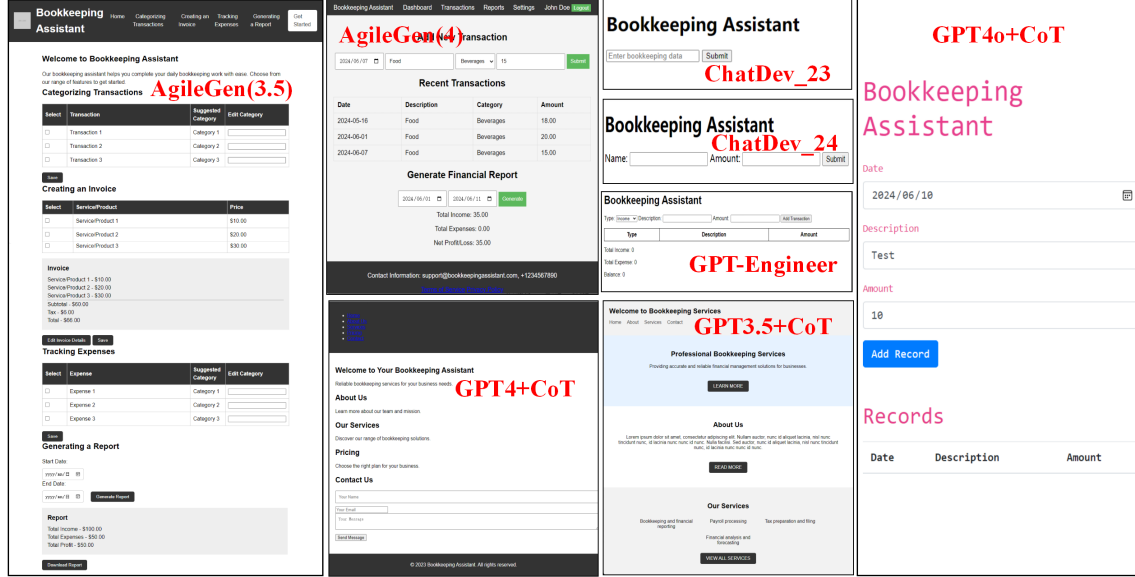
Bookkeeping Assistant Home Categorizing Transactions Creating an Invoice Tracking Expenses Generating a Report Get Started

Welcome to Bookkeeping Assistant

Our bookkeeping assistant helps you complete your daily bookkeeping work with ease. Choose from our range of features to get started:

Categorizing Transactions

AgileGen(3.5)

| Select | Transaction | Suggested Category | Edit Category |
|---|---|---|---|
| | Transaction 1 | Category 1 | |
| | Transaction 2 | Category 2 | |
| | Transaction 3 | Category 3 | |

Save

Creating an Invoice

| Select | Service/Product | Price |
|---|---|---|
| | Service/Product 1 | $10.00 |
| | Service/Product 2 | $20.00 |
| | Service/Product 3 | $30.00 |

Invoice
Service/Product 1 - $10.00
Service/Product 2 - $20.00
Service/Product 3 - $30.00
Subtotal - $60.00
Tax - $6.00
Total - $66.00

Edit Invoice Details Save

Tracking Expenses

| Select | Expense | Suggested Category | Edit Category |
|---|---|---|---|
| | Expense 1 | Category 1 | |
| | Expense 2 | Category 2 | |
| | Expense 3 | Category 3 | |

Save

Generating a Report

Start Date
mm/dd/yy
End Date
mm/dd/yy Generate Report

Report
Total Income - $100.00
Total Expenses - $50.00
Total Profit - $50.00

Download Report

Bookkeeping Assistant Dashboard Transactions Reports Settings John Doe Logout

AgileGen(4)

Add New Transaction

2024/06/07 Food Beverages 15 Submit

Recent Transactions

| Date | Description | Category | Amount |
|---|---|---|---|
| 2024-05-16 | Food | Beverages | 18.00 |
| 2024-06-01 | Food | Beverages | 20.00 |
| 2024-06-07 | Food | Beverages | 15.00 |

Generate Financial Report

2024/06/01 2024/06/11 Generate

Total Income: 35.00
Total Expenses: 0.00
Net Profit/Loss: 35.00

Contact Information: support@bookkeepingassistant.com, +1234567890
Terms of Service | Privacy Policy

Home
About Us
Services
Pricing
Contact

Welcome to Your Bookkeeping Assistant

Reliable bookkeeping services for your business needs.

GPT4+CoT

About Us
Learn more about our team and mission.

Our Services
Discover our range of bookkeeping solutions.

Pricing
Choose the right plan for your business.

Contact Us
Your Name
Your Email
Your Message
Send Message

© 2023 Bookkeeping Assistant. All rights reserved.

Bookkeeping Assistant
Enter bookkeeping data Submit
ChatDev_23

Bookkeeping Assistant
ChatDev_24
Name: Amount: Submit

Bookkeeping Assistant
Type Income Description Amount Add Transaction

| Type | Description | Amount |
|---|---|---|

Total Income: 0
Total Expense: 0
Balance: 0

GPT-Engineer

Welcome to Bookkeeping Services
Home About Services Contact

GPT3.5+CoT

Professional Bookkeeping Services
Providing accurate and reliable financial management solutions for businesses.
LEARN MORE

About Us
Lorem ipsum dolor sit amet, consectetur adipiscing elit. Nullam auctor, nunc id aliquet lacinia, nisl nunc tincidunt nunc, id lacinia nunc nunc id nunc. Nulla facilisi. Sed auctor, nunc id aliquet lacinia, nisl nunc tincidunt nunc, id lacinia nunc nunc id nunc.
READ MORE

Our Services
Bookkeeping and financial reporting Payroll processing Tax preparation and filing
Financial analysis and forecasting
VIEW ALL SERVICES

GPT4o+CoT

Bookkeeping Assistant

Date
2024/06/10

Description
Test

Amount
10

Add Record

Records

| Date | Description | Amount |
|---|---|---|